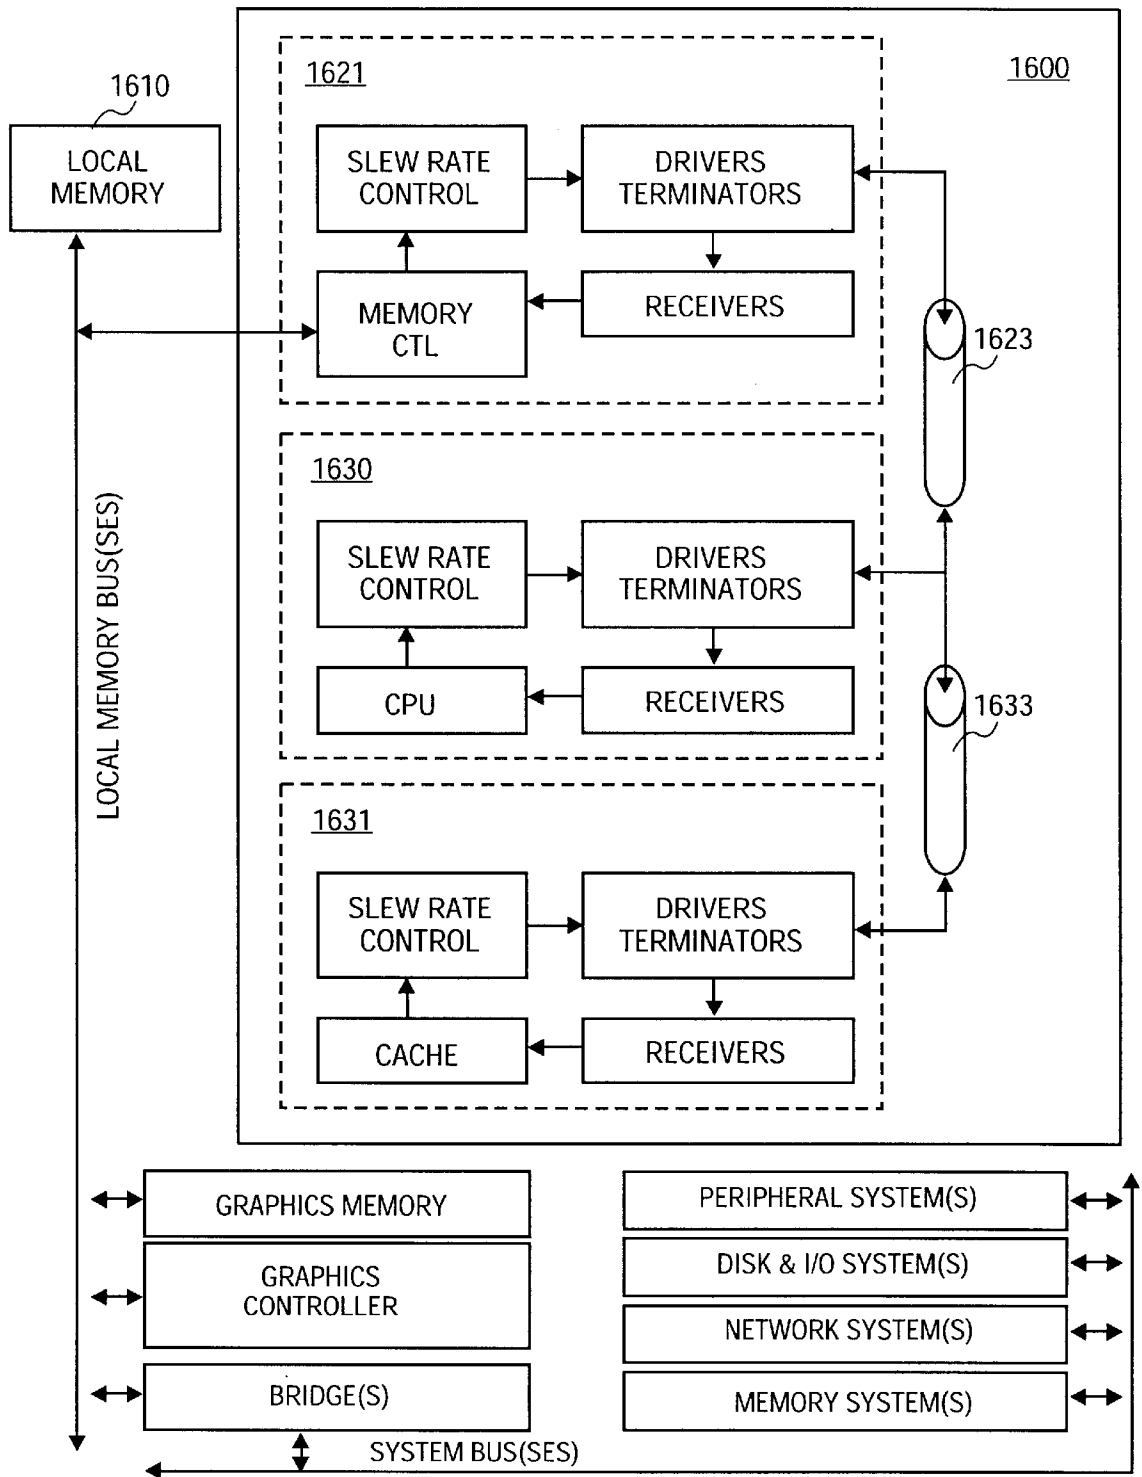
1610

LOCAL MEMORY

1621

1600

SLEW RATE CONTROL

DRIVERS TERMINATORS

MEMORY CTL

RECEIVERS

1623

1630

SLEW RATE CONTROL

DRIVERS TERMINATORS

CPU

RECEIVERS

1633

LOCAL MEMORY BUS(SES)

1631

SLEW RATE CONTROL

DRIVERS TERMINATORS

CACHE

RECEIVERS

GRAPHICS MEMORY

GRAPHICS CONTROLLER

BRIDGE(S)

PERIPHERAL SYSTEM(S)

DISK & I/O SYSTEM(S)

NETWORK SYSTEM(S)

MEMORY SYSTEM(S)

SYSTEM BUS(SES)